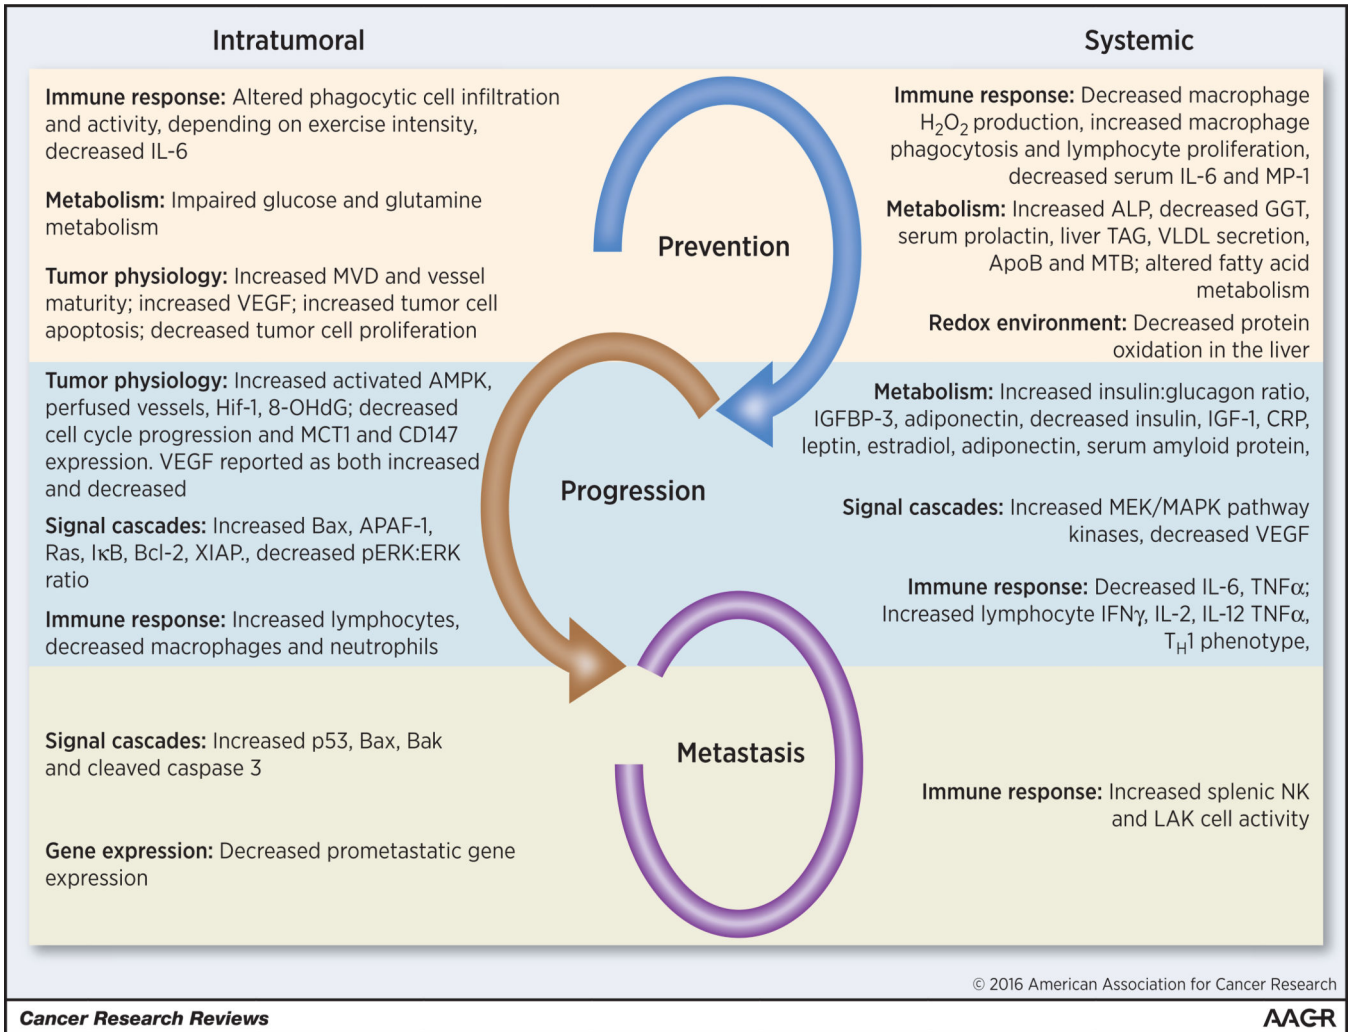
Intratumoral

Systemic

**Immune response:** Altered phagocytic cell infiltration and activity, depending on exercise intensity, decreased IL-6

**Metabolism:** Impaired glucose and glutamine metabolism

**Tumor physiology:** Increased MVD and vessel maturity; increased VEGF; increased tumor cell apoptosis; decreased tumor cell proliferation

Prevention

**Immune response:** Decreased macrophage $H_2O_2$ production, increased macrophage phagocytosis and lymphocyte proliferation, decreased serum IL-6 and MP-1

**Metabolism:** Increased ALP, decreased GGT, serum prolactin, liver TAG, VLDL secretion, ApoB and MTB; altered fatty acid metabolism

**Redox environment:** Decreased protein oxidation in the liver

**Tumor physiology:** Increased activated AMPK, perfused vessels, Hif-1, 8-OHdG; decreased cell cycle progression and MCT1 and CD147 expression. VEGF reported as both increased and decreased

**Signal cascades:** Increased Bax, APAF-1, Ras, IκB, Bcl-2, XIAP., decreased pERK:ERK ratio

**Immune response:** Increased lymphocytes, decreased macrophages and neutrophils

Progression

**Metabolism:** Increased insulin:glucagon ratio, IGFBP-3, adiponectin, decreased insulin, IGF-1, CRP, leptin, estradiol, adiponectin, serum amyloid protein,

**Signal cascades:** Increased MEK/MAPK pathway kinases, decreased VEGF

**Immune response:** Decreased IL-6, TNFα; Increased lymphocyte IFNγ, IL-2, IL-12 TNFα, $T_H1$ phenotype,

**Signal cascades:** Increased p53, Bax, Bak and cleaved caspase 3

**Gene expression:** Decreased prometastatic gene expression

Metastasis

**Immune response:** Increased splenic NK and LAK cell activity

© 2016 American Association for Cancer Research

Cancer Research Reviews

AACR